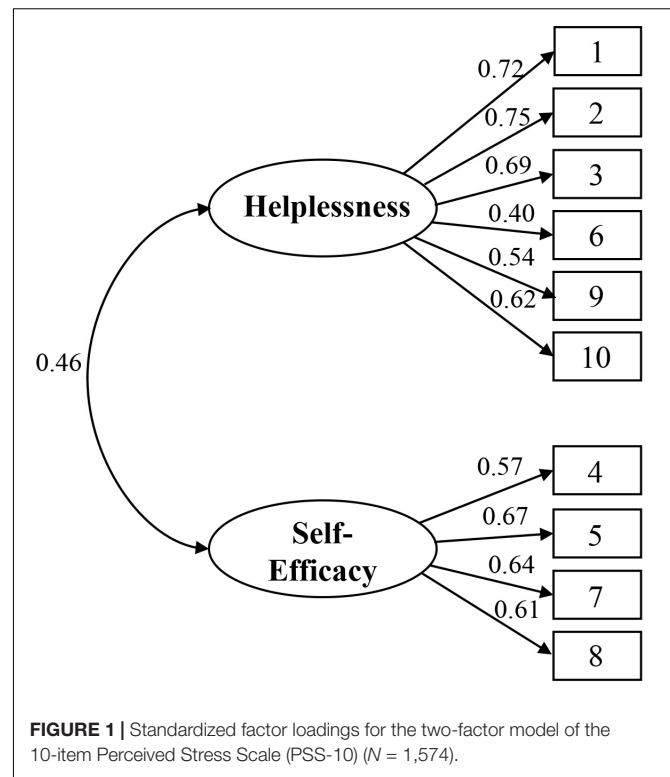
0.72
1
0.75
2
0.69
3
Helplessness
0.40
6
0.54
9
0.62
10
0.46
0.57
4
0.67
5
Self-Efficacy
0.64
7
0.61
8

**FIGURE 1 |** Standardized factor loadings for the two-factor model of the 10-item Perceived Stress Scale (PSS-10) (*N* = 1,574).